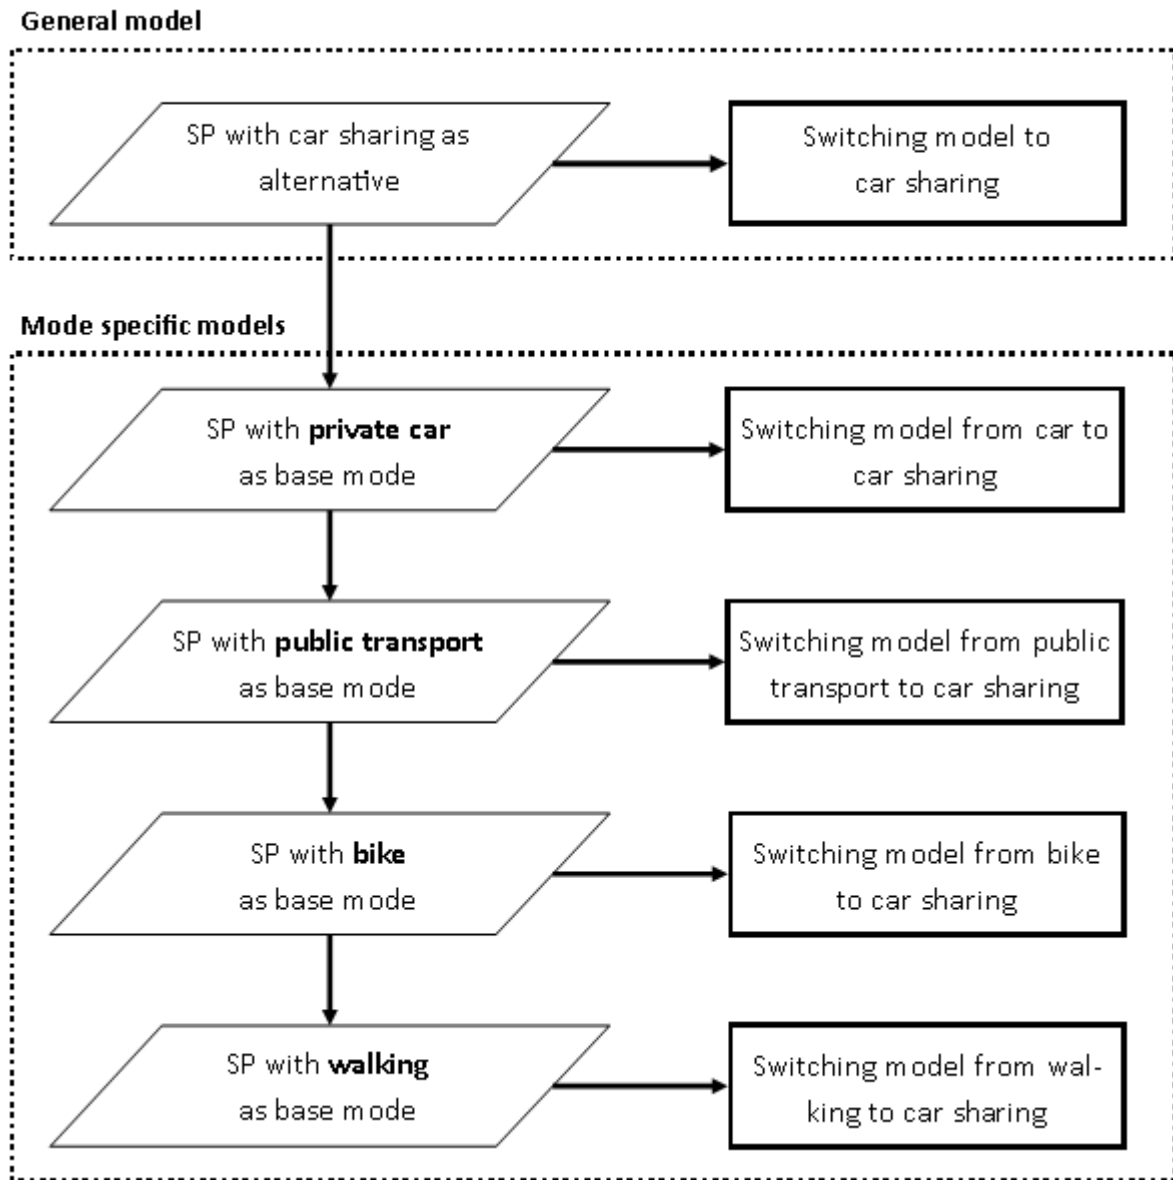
General model

SP with car sharing as alternative

Switching model to car sharing

Mode specific models

SP with **private car** as base mode

Switching model from car to car sharing

SP with **public transport** as base mode

Switching model from public transport to car sharing

SP with **bike** as base mode

Switching model from bike to car sharing

SP with **walking** as base mode

Switching model from walking to car sharing